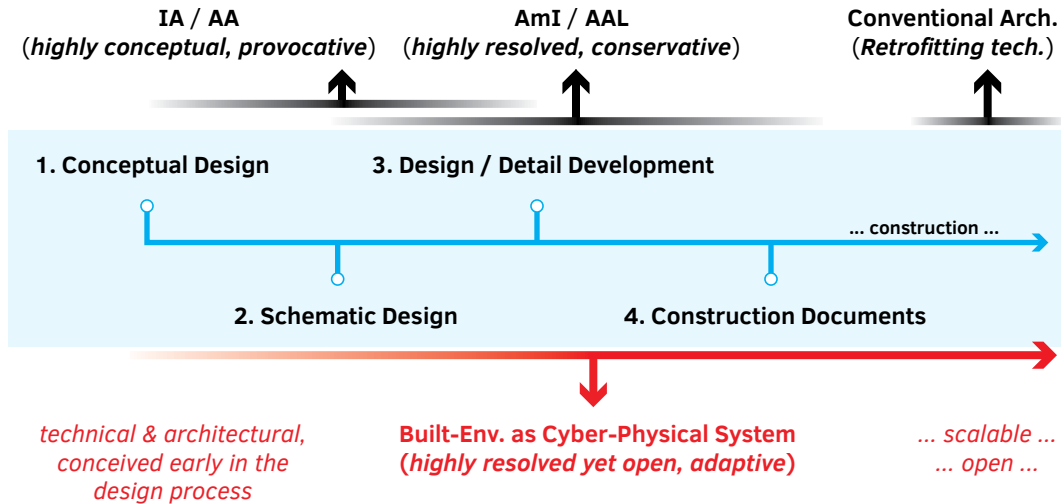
IA / AA
(*highly conceptual, provocative*)

AmI / AAL
(*highly resolved, conservative*)

Conventional Arch.
(*Retrofitting tech.*)

1. Conceptual Design

3. Design / Detail Development

... construction ...

2. Schematic Design

4. Construction Documents

*technical & architectural, conceived early in the design process*

Built-Env. as Cyber-Physical System
(*highly resolved yet open, adaptive*)

*... scalable ...*
*... open ...*